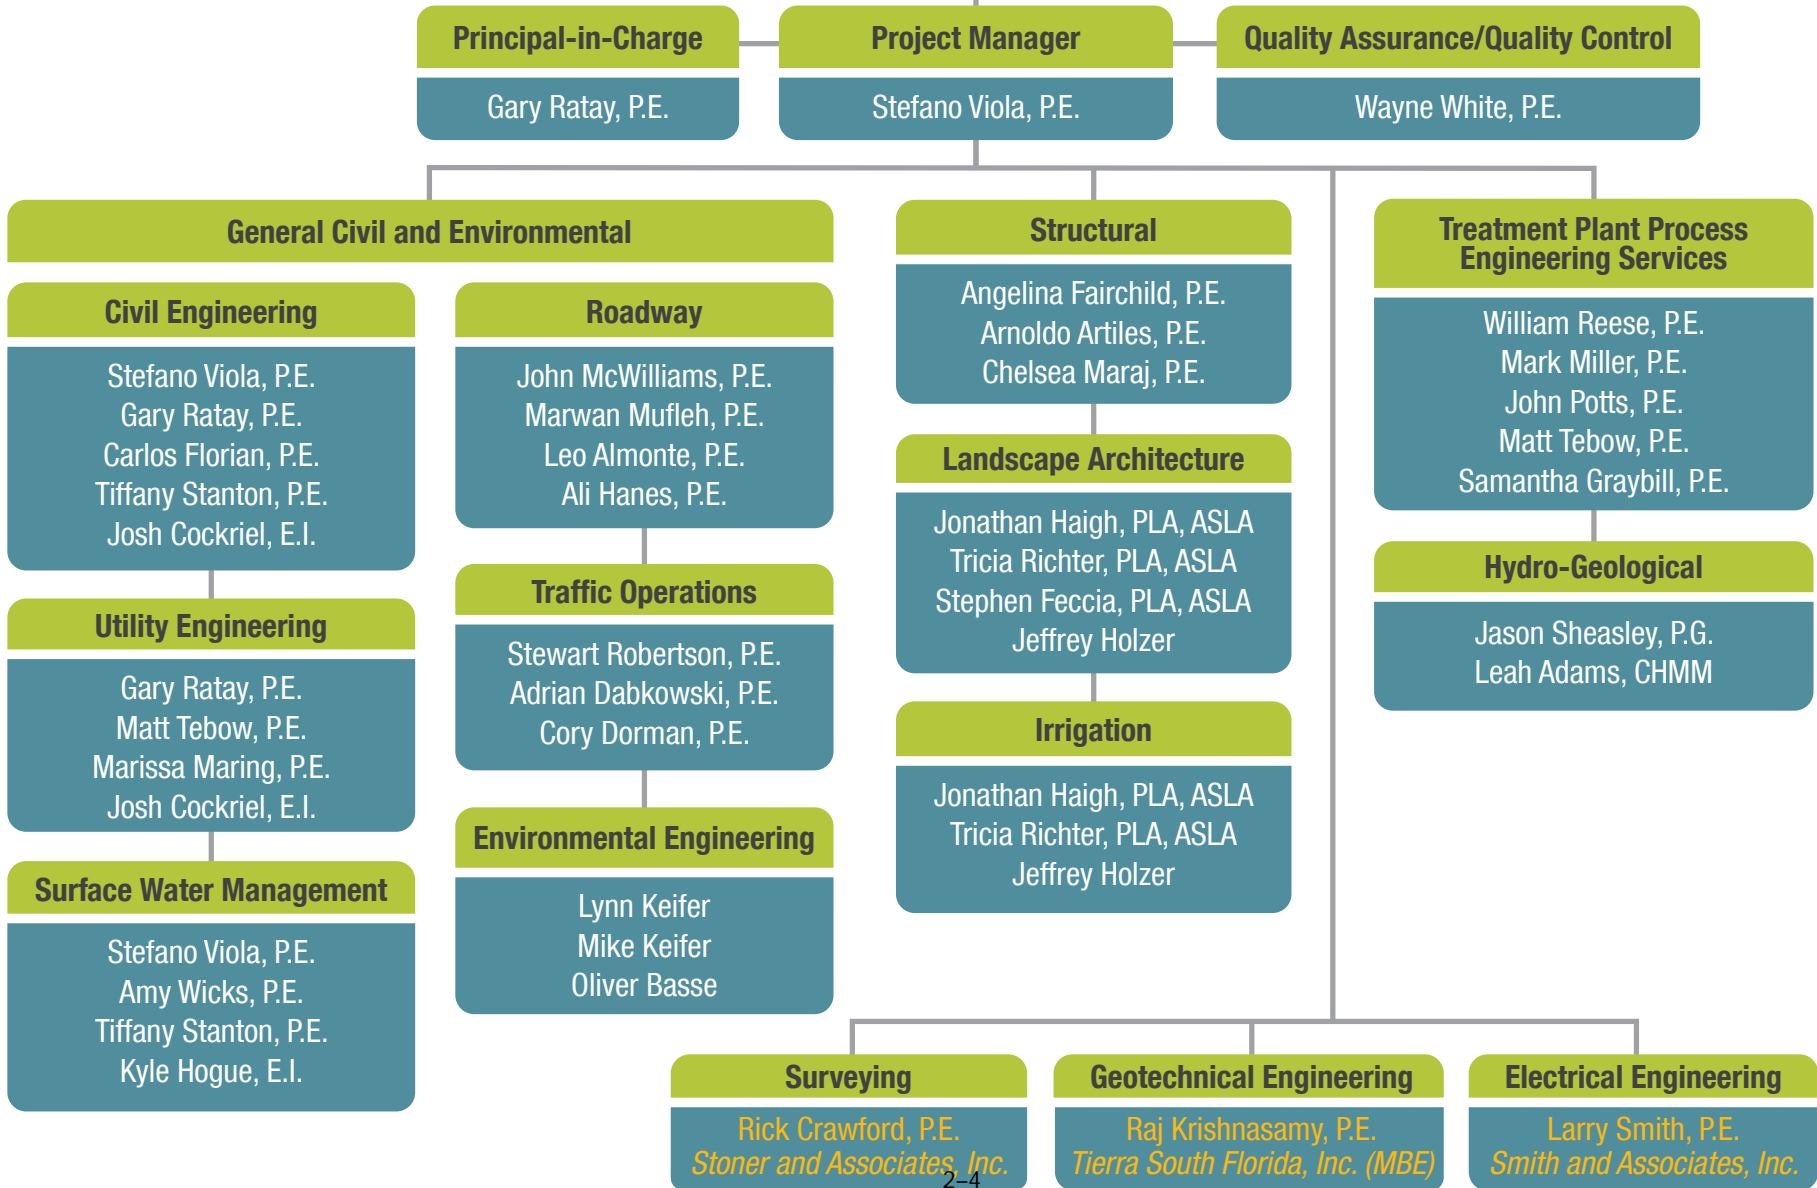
Principal-in-Charge
Gary Ratay, P.E.

Project Manager
Stefano Viola, P.E.

Quality Assurance/Quality Control
Wayne White, P.E.

General Civil and Environmental

Civil Engineering
Stefano Viola, P.E.
Gary Ratay, P.E.
Carlos Florian, P.E.
Tiffany Stanton, P.E.
Josh Cockriel, E.I.

Utility Engineering
Gary Ratay, P.E.
Matt Tebow, P.E.
Marissa Maring, P.E.
Josh Cockriel, E.I.

Surface Water Management
Stefano Viola, P.E.
Amy Wicks, P.E.
Tiffany Stanton, P.E.
Kyle Hogue, E.I.

Roadway
John McWilliams, P.E.
Marwan Mufleh, P.E.
Leo Almonte, P.E.
Ali Hanes, P.E.

Traffic Operations
Stewart Robertson, P.E.
Adrian Dabkowski, P.E.
Cory Dorman, P.E.

Environmental Engineering
Lynn Keifer
Mike Keifer
Oliver Basse

Structural
Angelina Fairchild, P.E.
Arnoldo Artiles, P.E.
Chelsea Maraj, P.E.

Landscape Architecture
Jonathan Haigh, PLA, ASLA
Tricia Richter, PLA, ASLA
Stephen Feccia, PLA, ASLA
Jeffrey Holzer

Irrigation
Jonathan Haigh, PLA, ASLA
Tricia Richter, PLA, ASLA
Jeffrey Holzer

Treatment Plant Process Engineering Services
William Reese, P.E.
Mark Miller, P.E.
John Potts, P.E.
Matt Tebow, P.E.
Samantha Graybill, P.E.

Hydro-Geological
Jason Sheasley, P.G.
Leah Adams, CHMM

Surveying
Rick Crawford, P.E.
Stoner and Associates, Inc.

Geotechnical Engineering
Raj Krishnasamy, P.E.
Tierra South Florida, Inc. (MBE)

Electrical Engineering
Larry Smith, P.E.
Smith and Associates, Inc.

2–4